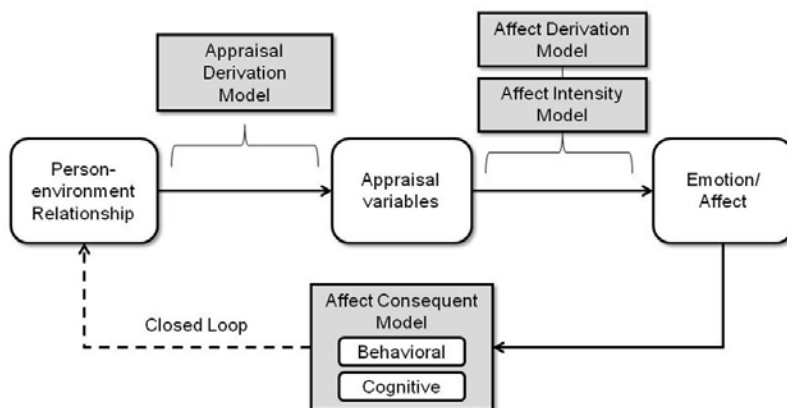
Appraisal Derivation Model

Affect Derivation Model

Affect Intensity Model

Person-environment Relationship

Appraisal variables

Emotion/ Affect

Closed Loop

Affect Consequent Model

Behavioral

Cognitive